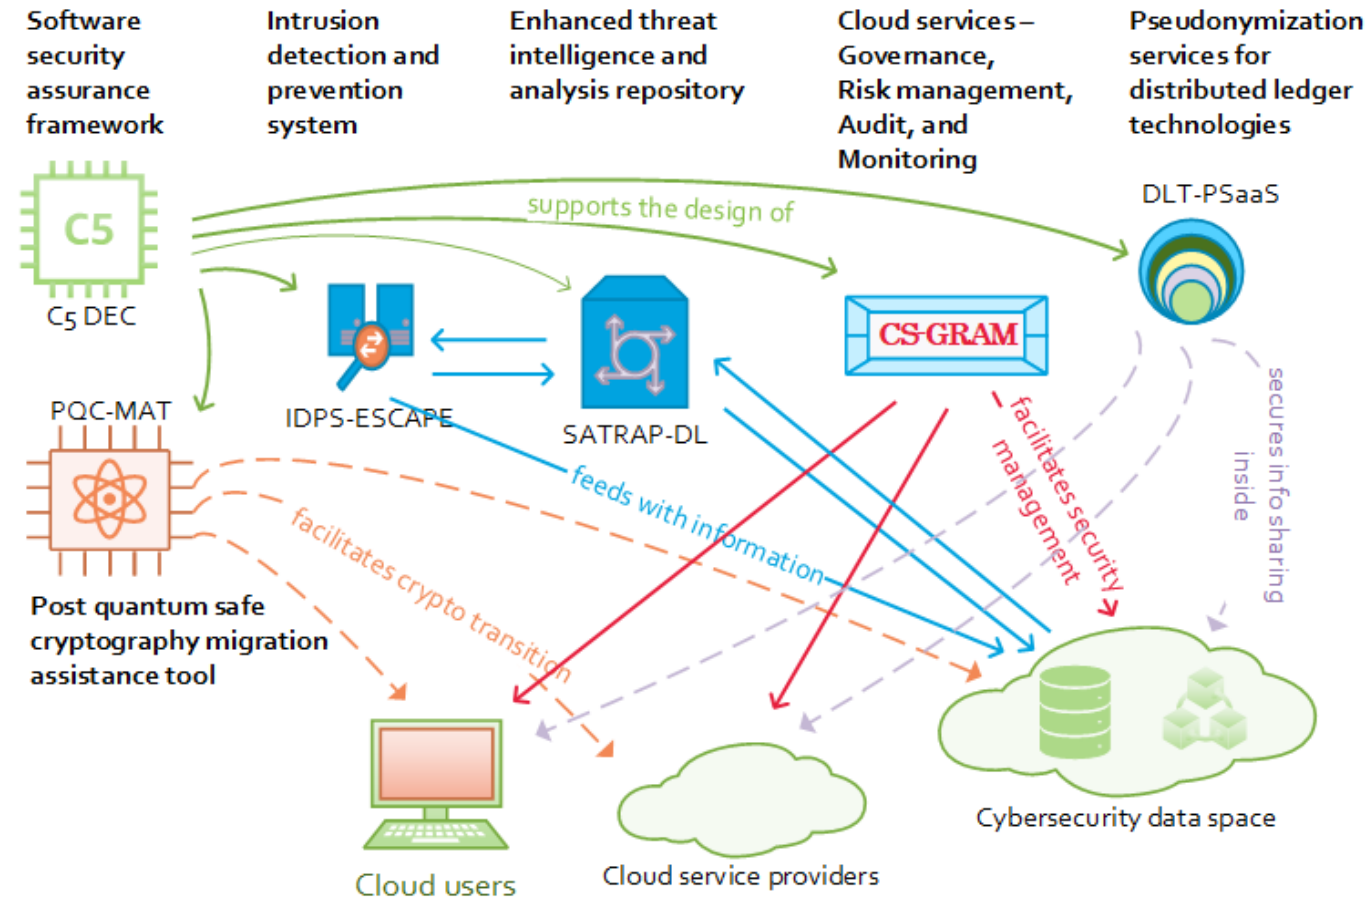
Software security assurance framework

Intrusion detection and prevention system

Enhanced threat intelligence and analysis repository

Cloud services – Governance, Risk management, Audit, and Monitoring

Pseudonymization services for distributed ledger technologies

C5

C5 DEC

supports the design of

DLT-PSaaS

IDPS-ESCAPE

SATRAP-DL

CS-GRAM

PQC-MAT

feeds with information

facilitates security management

secures info sharing inside

facilitates crypto transition

Post quantum safe cryptography migration assistance tool

Cloud users

Cloud service providers

Cybersecurity data space